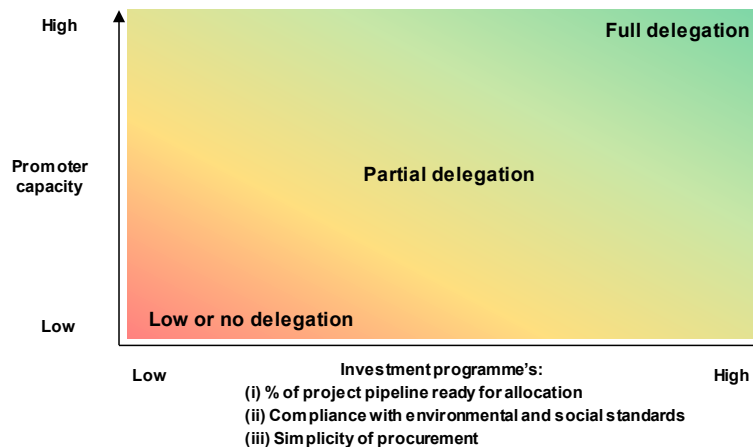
High

Promoter capacity

Low

Full delegation

Partial delegation

Low or no delegation

Low

Investment programme's:
(i) % of project pipeline ready for allocation
(ii) Compliance with environmental and social standards
(iii) Simplicity of procurement

High